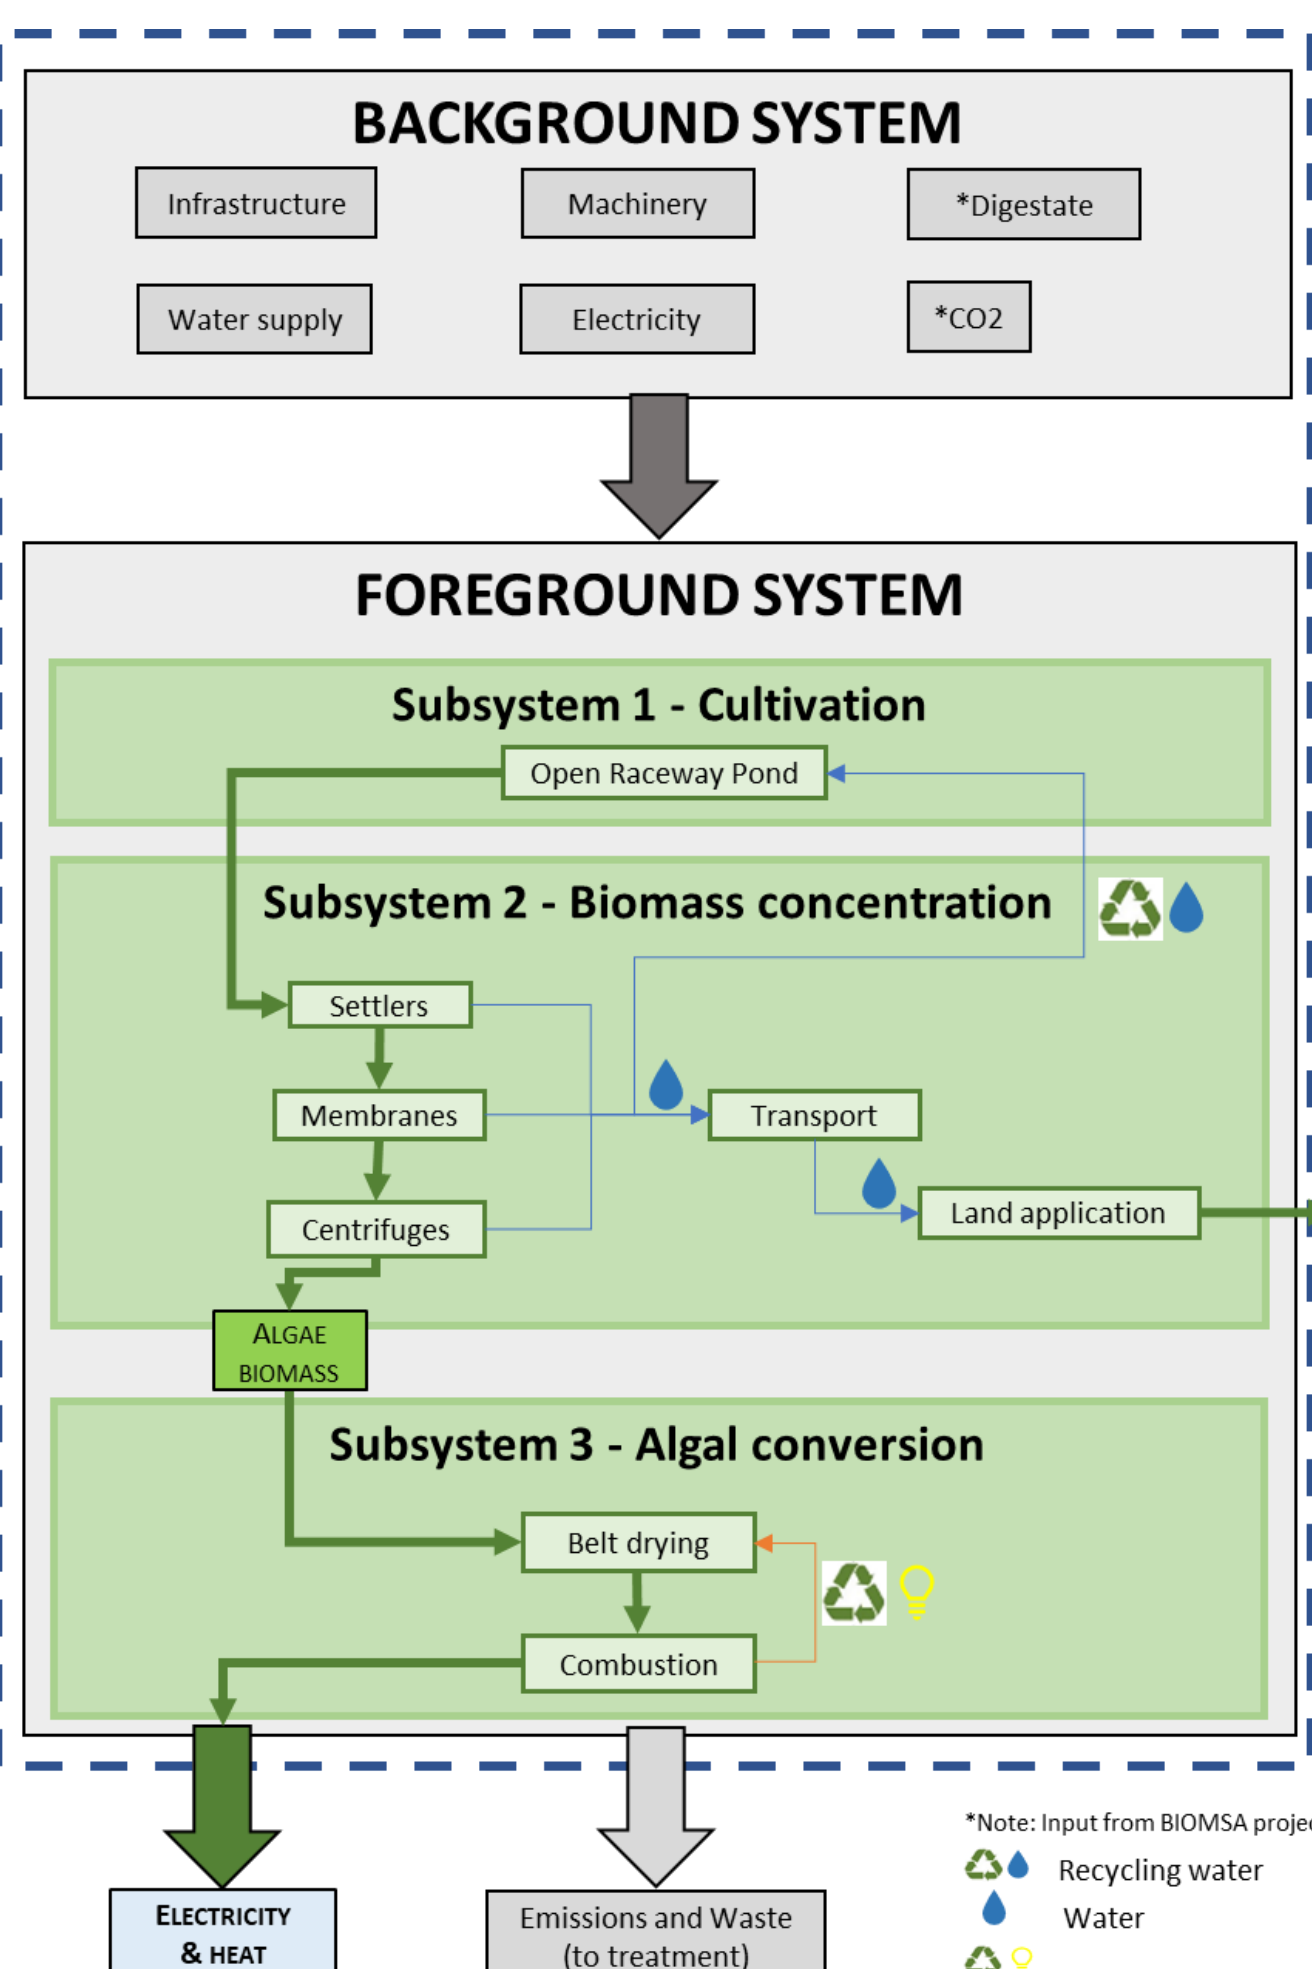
BACKGROUND SYSTEM

Infrastructure

Machinery

*Digestate

Water supply

Electricity

*CO2

FOREGROUND SYSTEM

Subsystem 1 - Cultivation

Open Raceway Pond

Subsystem 2 - Biomass concentration

Settlers

Membranes

Centrifuges

Transport

Land application

ALGAE BIOMASS

Subsystem 3 - Algal conversion

Belt drying

Combustion

ELECTRICITY & HEAT

Emissions and Waste (to treatment)

*Note: Input from BIOMSA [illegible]

Recycling water

Water